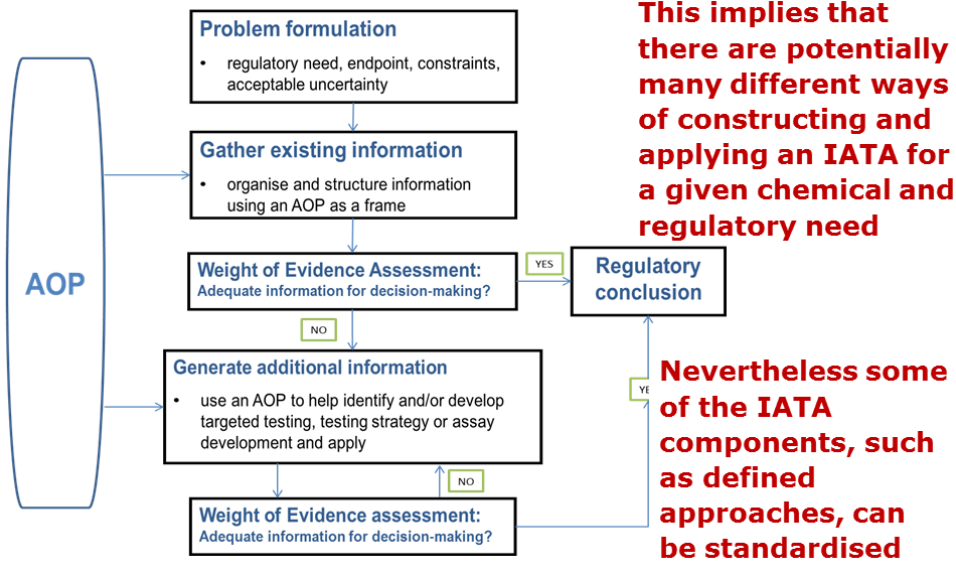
AOP

Problem formulation
• regulatory need, endpoint, constraints, acceptable uncertainty

Gather existing information
• organise and structure information using an AOP as a frame

Weight of Evidence Assessment:
Adequate information for decision-making?

YES

Regulatory conclusion

NO

Generate additional information
• use an AOP to help identify and/or develop targeted testing, testing strategy or assay development and apply

NO

YE

Weight of Evidence assessment:
Adequate information for decision-making?

This implies that there are potentially many different ways of constructing and applying an IATA for a given chemical and regulatory need

Nevertheless some of the IATA components, such as defined approaches, can be standardised